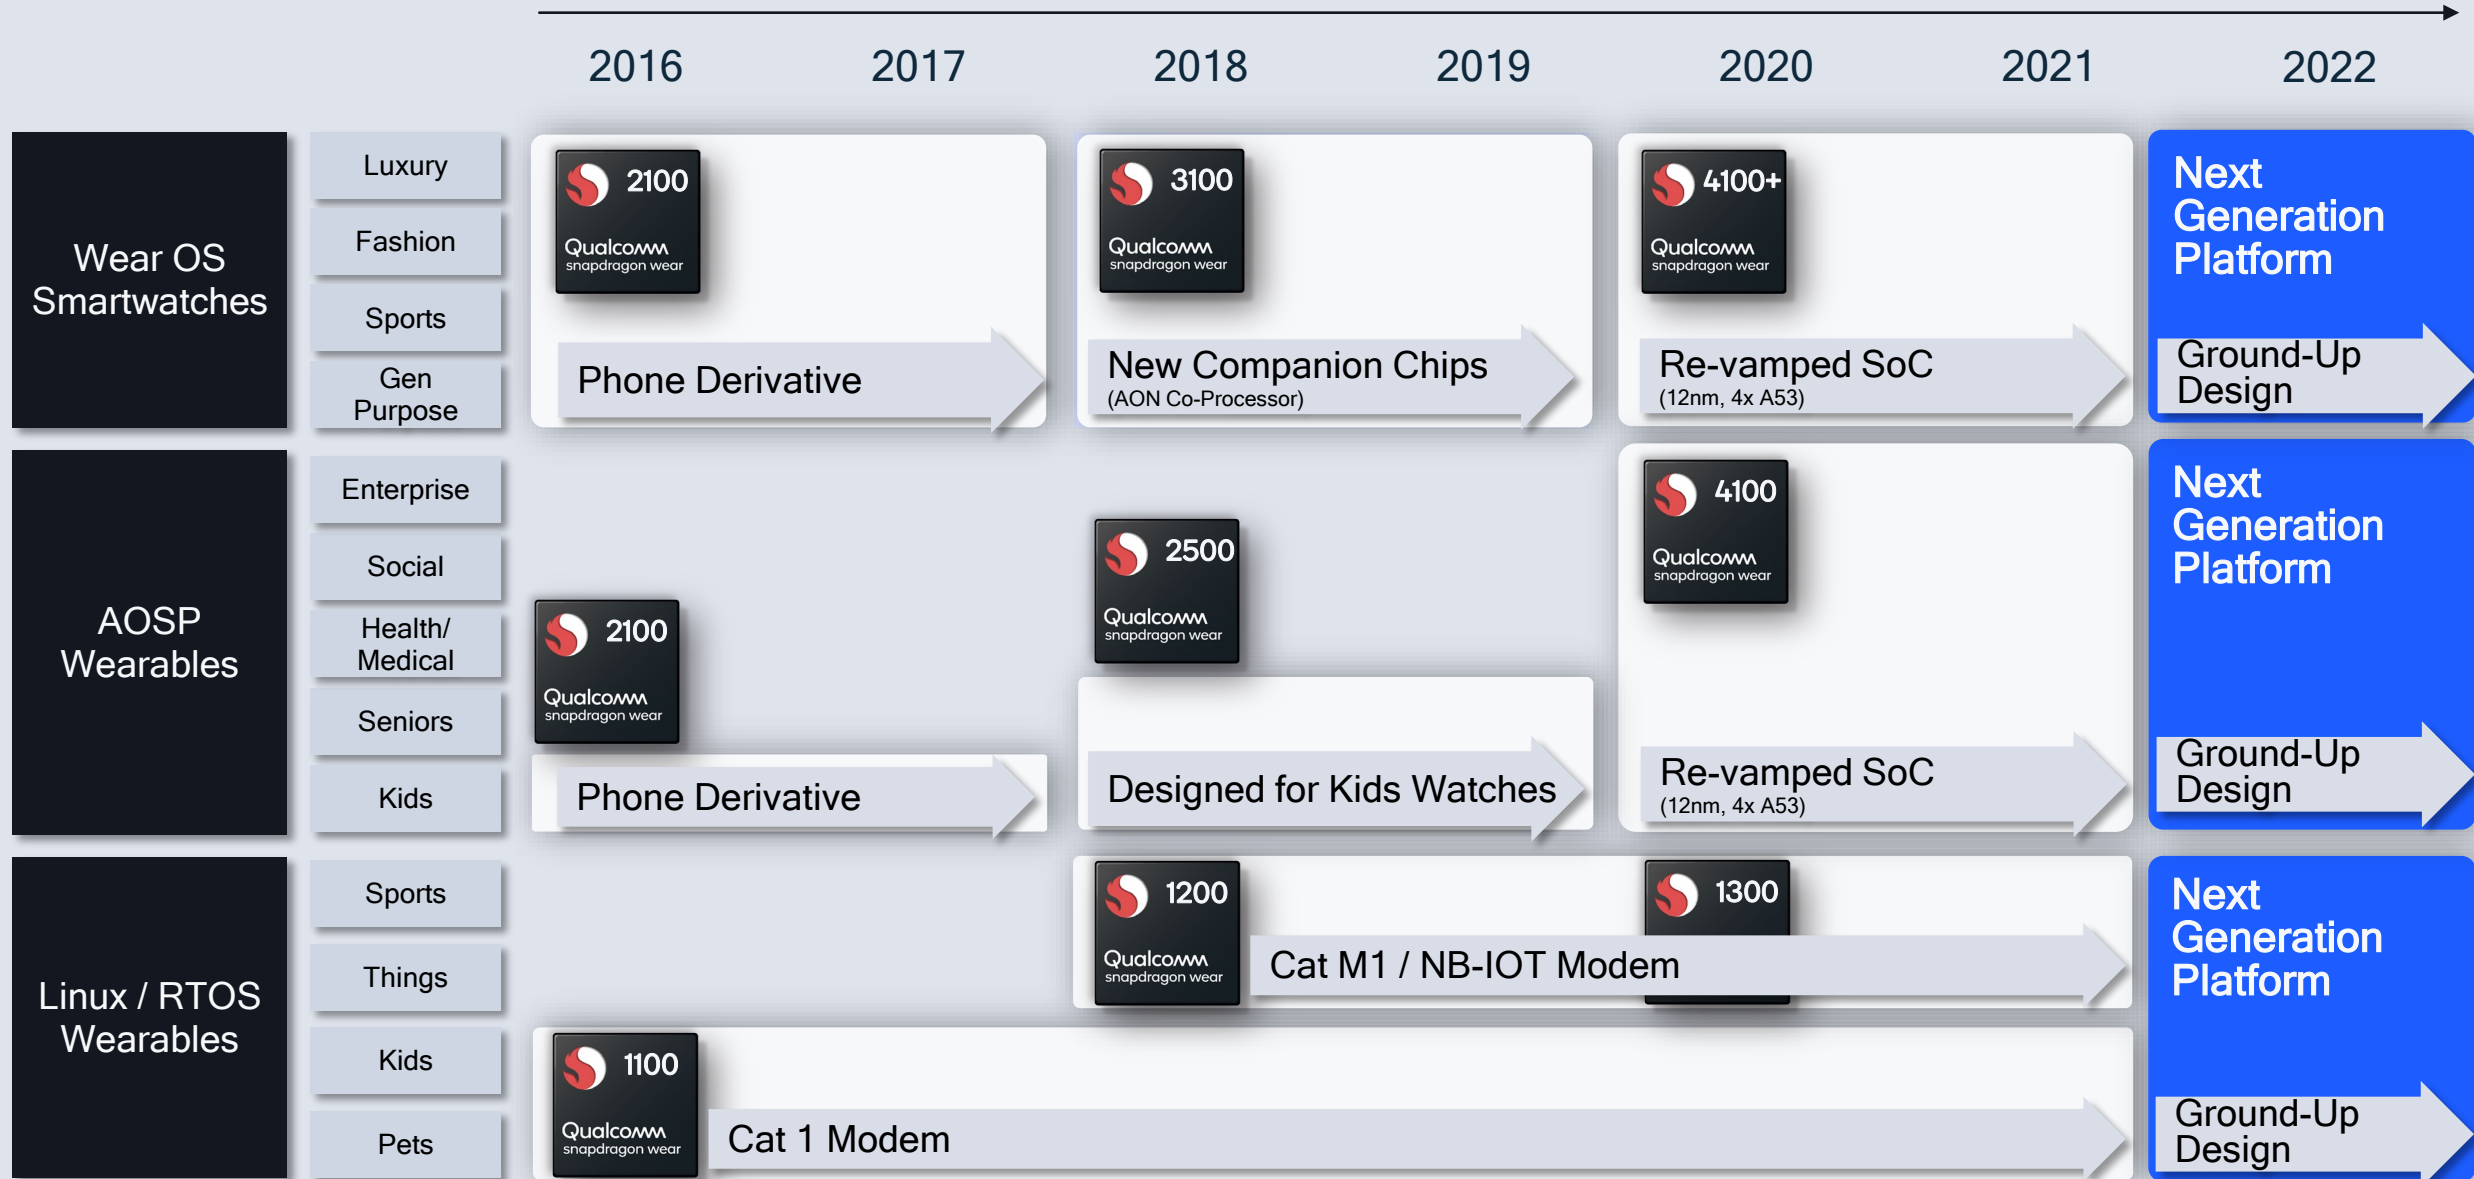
2016 2017 2018 2019 2020 2021 2022

Wear OS Smartwatches

Luxury
Fashion
Sports
Gen Purpose

2100 Qualcomm snapdragon wear
Phone Derivative

3100 Qualcomm snapdragon wear
New Companion Chips
(AON Co-Processor)

4100+ Qualcomm snapdragon wear
Re-vamped SoC
(12nm, 4x A53)

Next Generation Platform
Ground-Up Design

AOSP Wearables

Enterprise
Social
Health/ Medical
Seniors
Kids

2100 Qualcomm snapdragon wear
Phone Derivative

2500 Qualcomm snapdragon wear
Designed for Kids Watches

4100 Qualcomm snapdragon wear
Re-vamped SoC
(12nm, 4x A53)

Next Generation Platform
Ground-Up Design

Linux / RTOS Wearables

Sports
Things
Kids
Pets

1200 Qualcomm snapdragon wear
1300
Cat M1 / NB-IOT Modem

1100 Qualcomm snapdragon wear
Cat 1 Modem

Next Generation Platform
Ground-Up Design